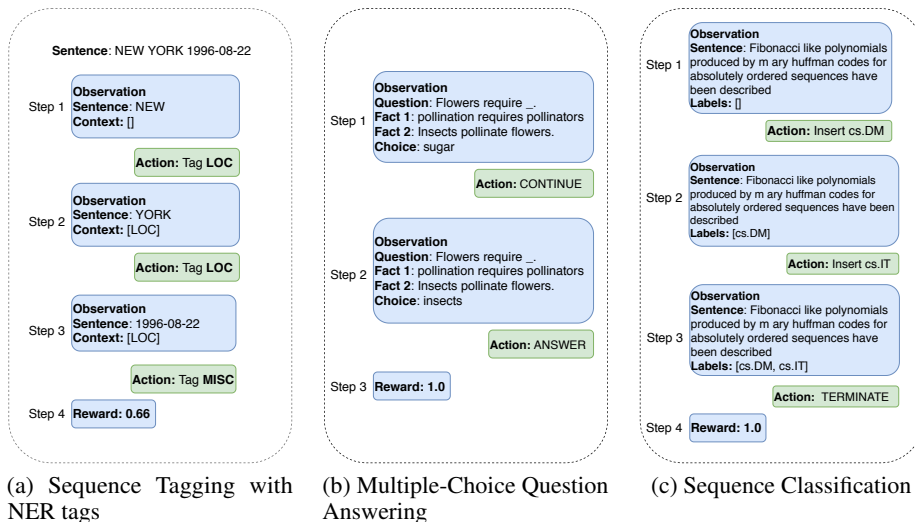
**Sentence**: NEW YORK 1996-08-22

Step 1

**Observation**
**Sentence**: NEW
**Context**: []

**Action:** Tag **LOC**

Step 2

**Observation**
**Sentence**: YORK
**Context**: [LOC]

**Action:** Tag **LOC**

Step 3

**Observation**
**Sentence**: 1996-08-22
**Context**: [LOC]

**Action:** Tag **MISC**

Step 4 **Reward: 0.66**

(a) Sequence Tagging with NER tags

Step 1

**Observation**
**Question**: Flowers require _.
**Fact 1**: pollination requires pollinators
**Fact 2**: Insects pollinate flowers.
**Choice**: sugar

**Action:** CONTINUE

Step 2

**Observation**
**Question**: Flowers require _.
**Fact 1**: pollination requires pollinators
**Fact 2**: Insects pollinate flowers.
**Choice**: insects

**Action:** ANSWER

Step 3 **Reward: 1.0**

(b) Multiple-Choice Question Answering

Step 1

**Observation**
**Sentence**: Fibonacci like polynomials produced by m ary huffman codes for absolutely ordered sequences have been described
**Labels:** []

**Action:** Insert cs.DM

Step 2

**Observation**
**Sentence**: Fibonacci like polynomials produced by m ary huffman codes for absolutely ordered sequences have been described
**Labels:** [cs.DM]

**Action:** Insert cs.IT

Step 3

**Observation**
**Sentence**: Fibonacci like polynomials produced by m ary huffman codes for absolutely ordered sequences have been described
**Labels:** [cs.DM, cs.IT]

**Action:** TERMINATE

Step 4 **Reward: 1.0**

(c) Sequence Classification